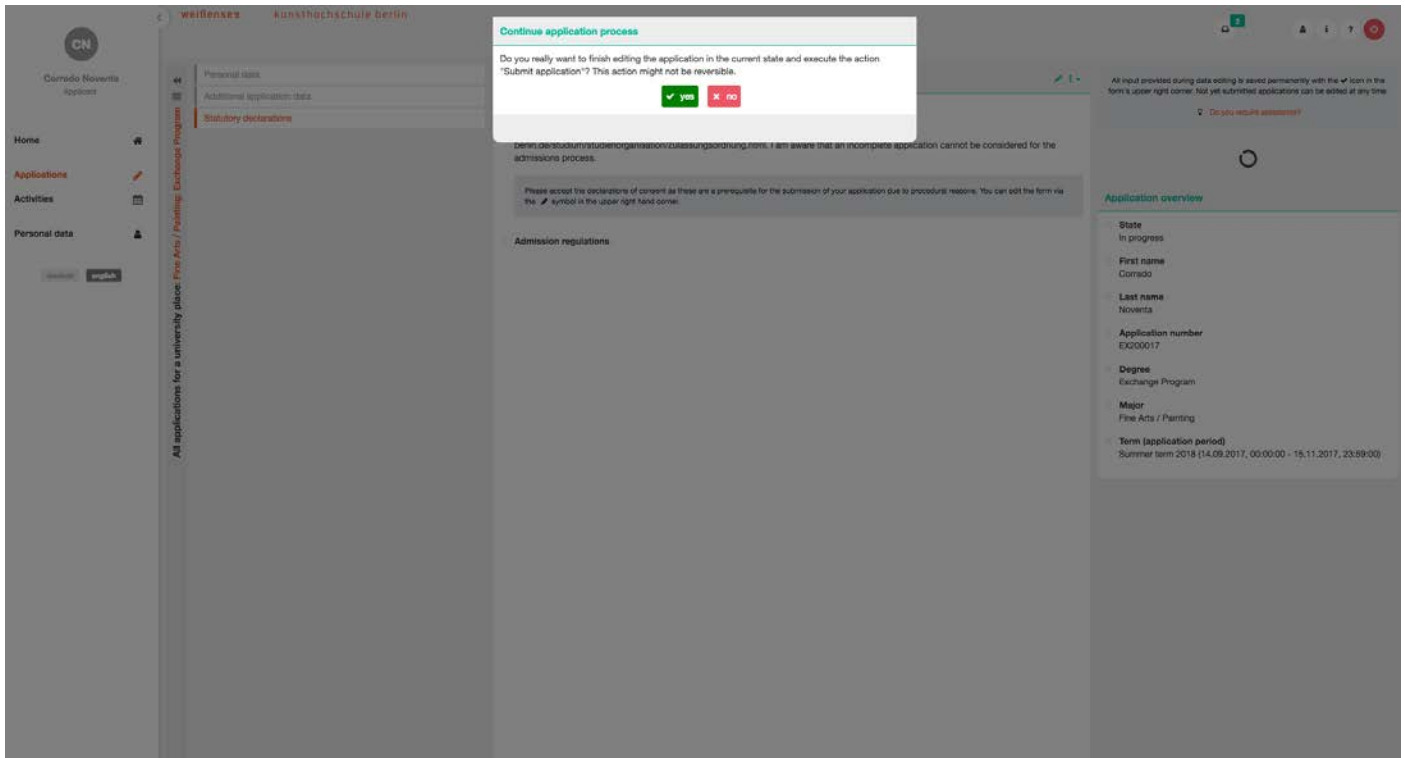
weißensee kunsthochschule berlin

CN

Corrado Noventa
Applicant

Home

Applications

Activities

Personal data

deutsch english

All applications for a university place: Fine Arts / Painting: Exchange Program

Personal data

Additional application data

Statutory declarations

Continue application process

Do you really want to finish editing the application in the current state and execute the action "Submit application"? This action might not be reversible.

yes no

berlin.de/studium/studienorganisation/zulassungsordnung.html. I am aware that an incomplete application cannot be considered for the admissions process.

Please accept the declarations of consent as these are a prerequisite for the submission of your application due to procedural reasons. You can edit the form via the symbol in the upper right hand corner.

Admission regulations

All input provided during data editing is saved permanently with the icon in the form's upper right corner. Not yet submitted applications can be edited at any time

Do you require assistance?

Application overview

State
In progress

First name
Corrado

Last name
Noventa

Application number
EX200017

Degree
Exchange Program

Major
Fine Arts / Painting

Term (application period)
Summer term 2018 (14.09.2017, 00:00:00 - 15.11.2017, 23:59:00)